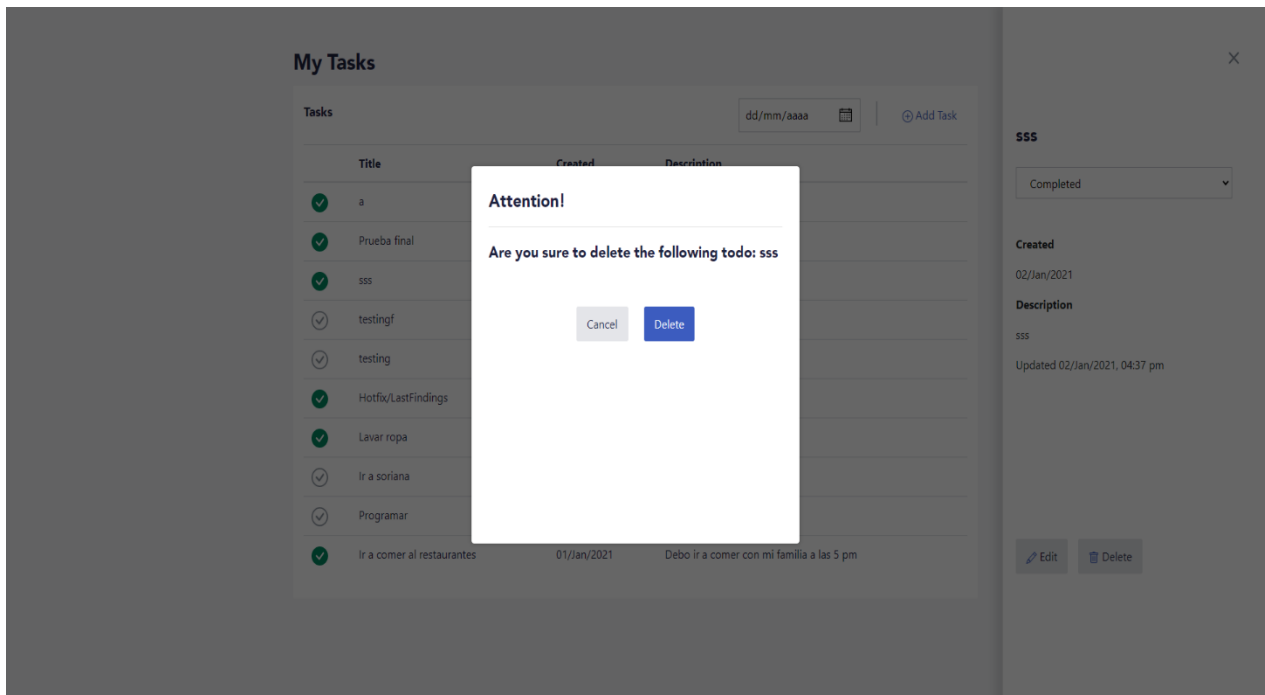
My Tasks

Tasks

dd/mm/aaaa

Add Task

| | Title | Created | Description |
|---|---|---|---|
| | a | | |
| | Prueba final | | |
| | sss | | |
| | testingf | | |
| | testing | | |
| | Hotfix/LastFindings | | |
| | Lavar ropa | | |
| | Ir a soriana | | |
| | Programar | | |
| | Ir a comer al restaurantes | 01/Jan/2021 | Debo ir a comer con mi familia a las 5 pm |

Attention!

Are you sure to delete the following todo: sss

Cancel Delete

×

sss

Completed

Created

02/Jan/2021

Description

sss

Updated 02/Jan/2021, 04:37 pm

Edit Delete